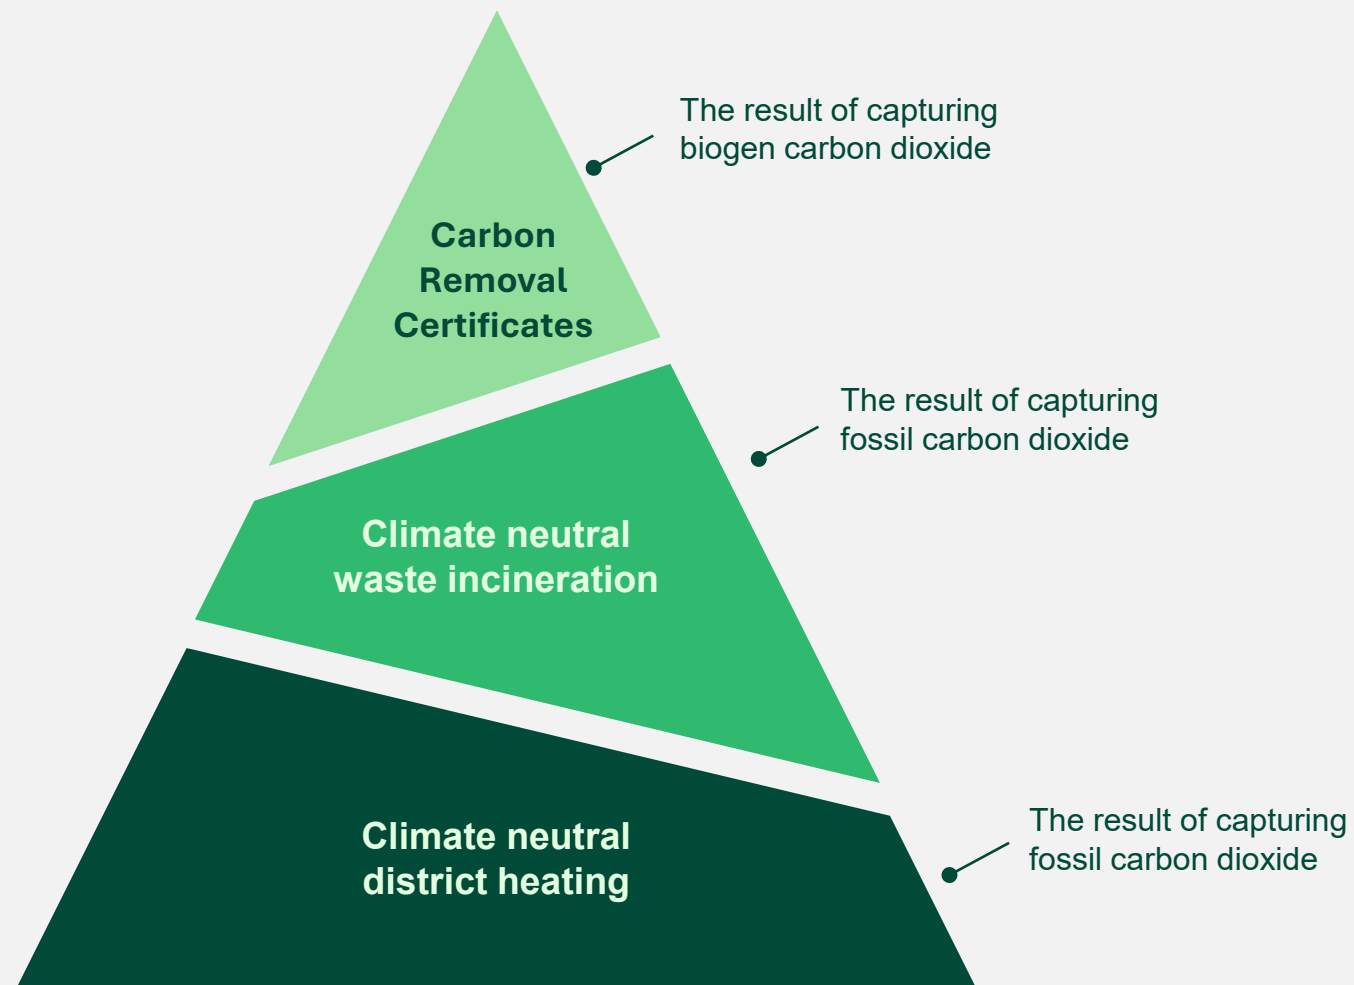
Carbon Removal Certificates

The result of capturing biogen carbon dioxide

Climate neutral waste incineration

The result of capturing fossil carbon dioxide

Climate neutral district heating

The result of capturing fossil carbon dioxide